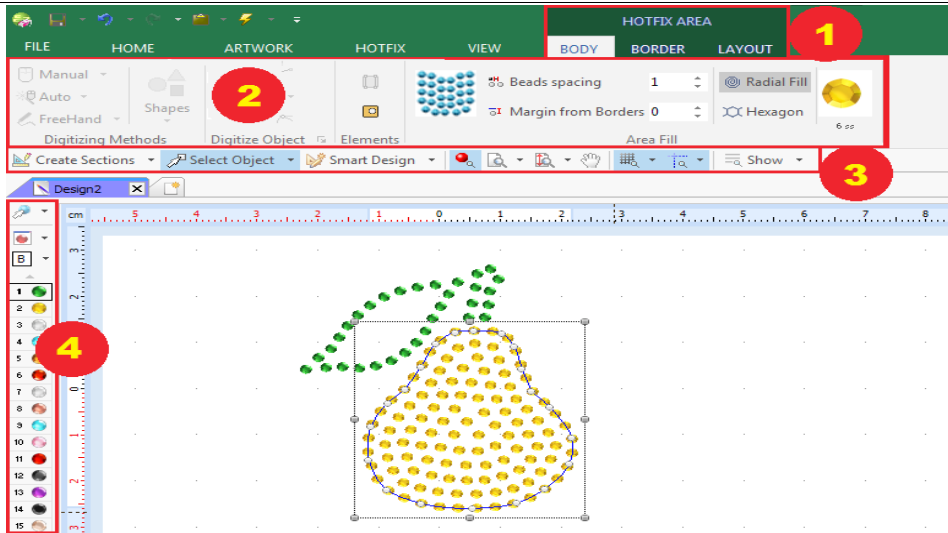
HOTFIX AREA
1
FILE HOME ARTWORK HOTFIX VIEW BODY BORDER LAYOUT
Manual
Auto
FreeHand
Shapes
2
Digitizing Methods
Digitize Object
Elements
Beads spacing 1
Margin from Borders 0
Radial Fill
Hexagon
6 ss
Area Fill
Create Sections
Select Object
Smart Design
Show
3
Design2
cm 5 4 3 2 1 0 1 2 3 4 5 6 7 8
B
1
2
3
4
5
6
7
8
9
10
11
12
13
14
15
4
3 2 1 0 1 2 3